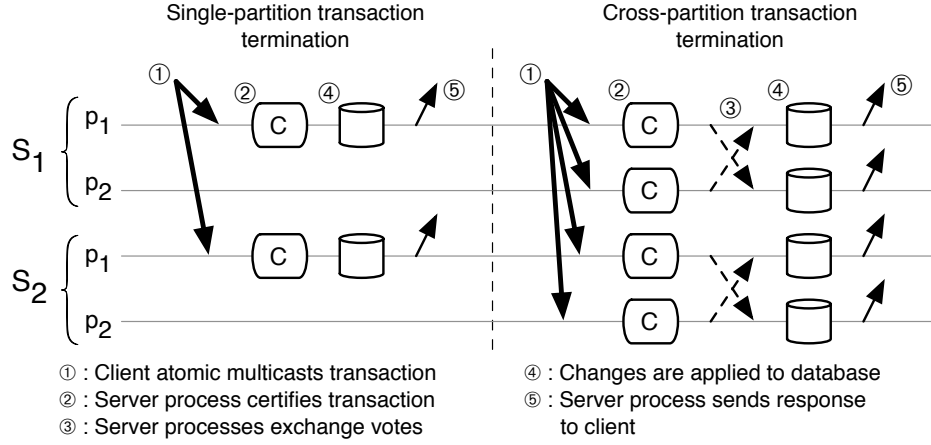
Single-partition transaction termination

Cross-partition transaction termination

①
②
④
⑤

$S_1$
$p_1$
$p_2$

$S_2$
$p_1$
$p_2$

C
C

①
②
③
④
⑤

C
C
C
C

① : Client atomic multicasts transaction
② : Server process certifies transaction
③ : Server processes exchange votes

④ : Changes are applied to database
⑤ : Server process sends response to client